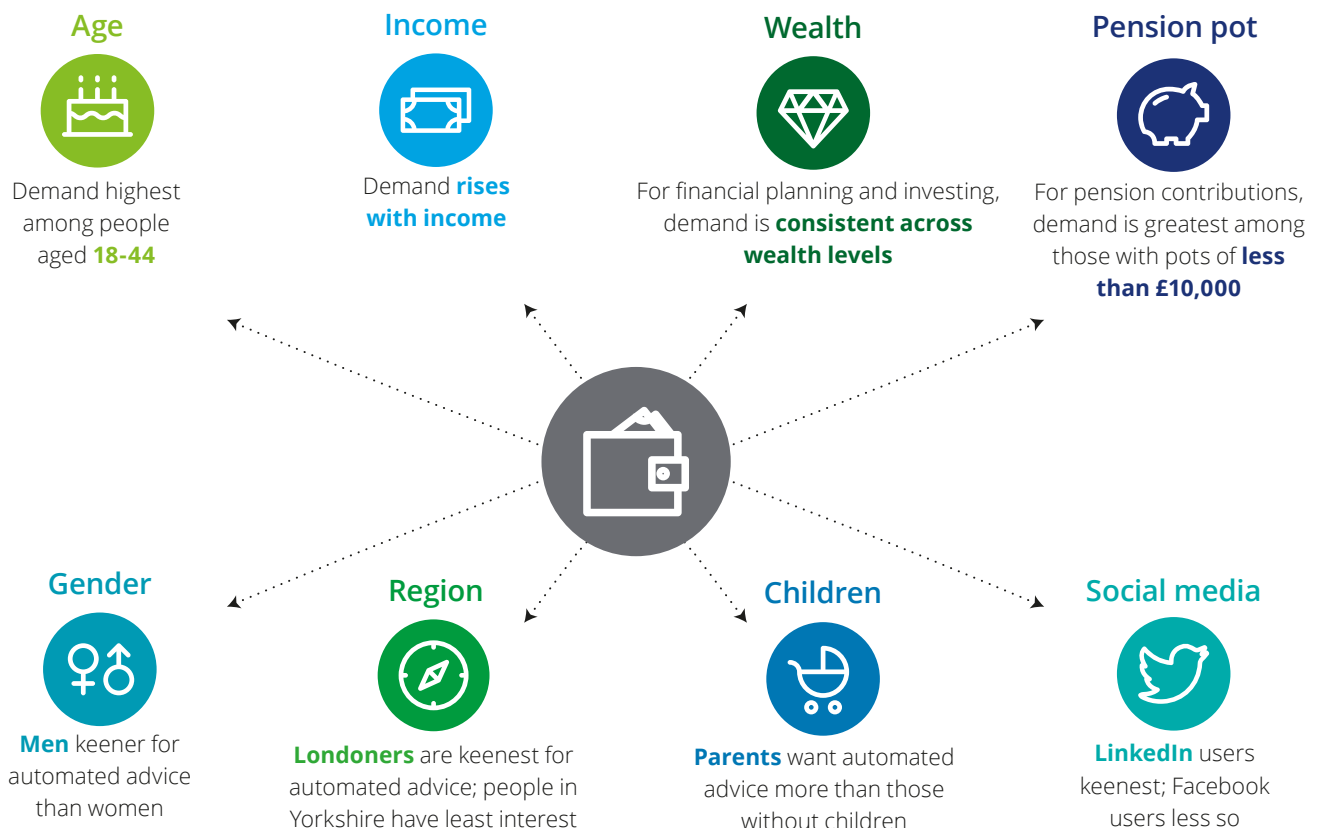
Age

Demand highest among people aged 18-44

Income

Demand rises with income

Wealth

For financial planning and investing, demand is consistent across wealth levels

Pension pot

For pension contributions, demand is greatest among those with pots of less than £10,000

Gender

Men keener for automated advice than women

Region

Londoners are keenest for automated advice; people in Yorkshire have least interest

Children

Parents want automated advice more than those without children

Social media

LinkedIn users keenest; Facebook users less so